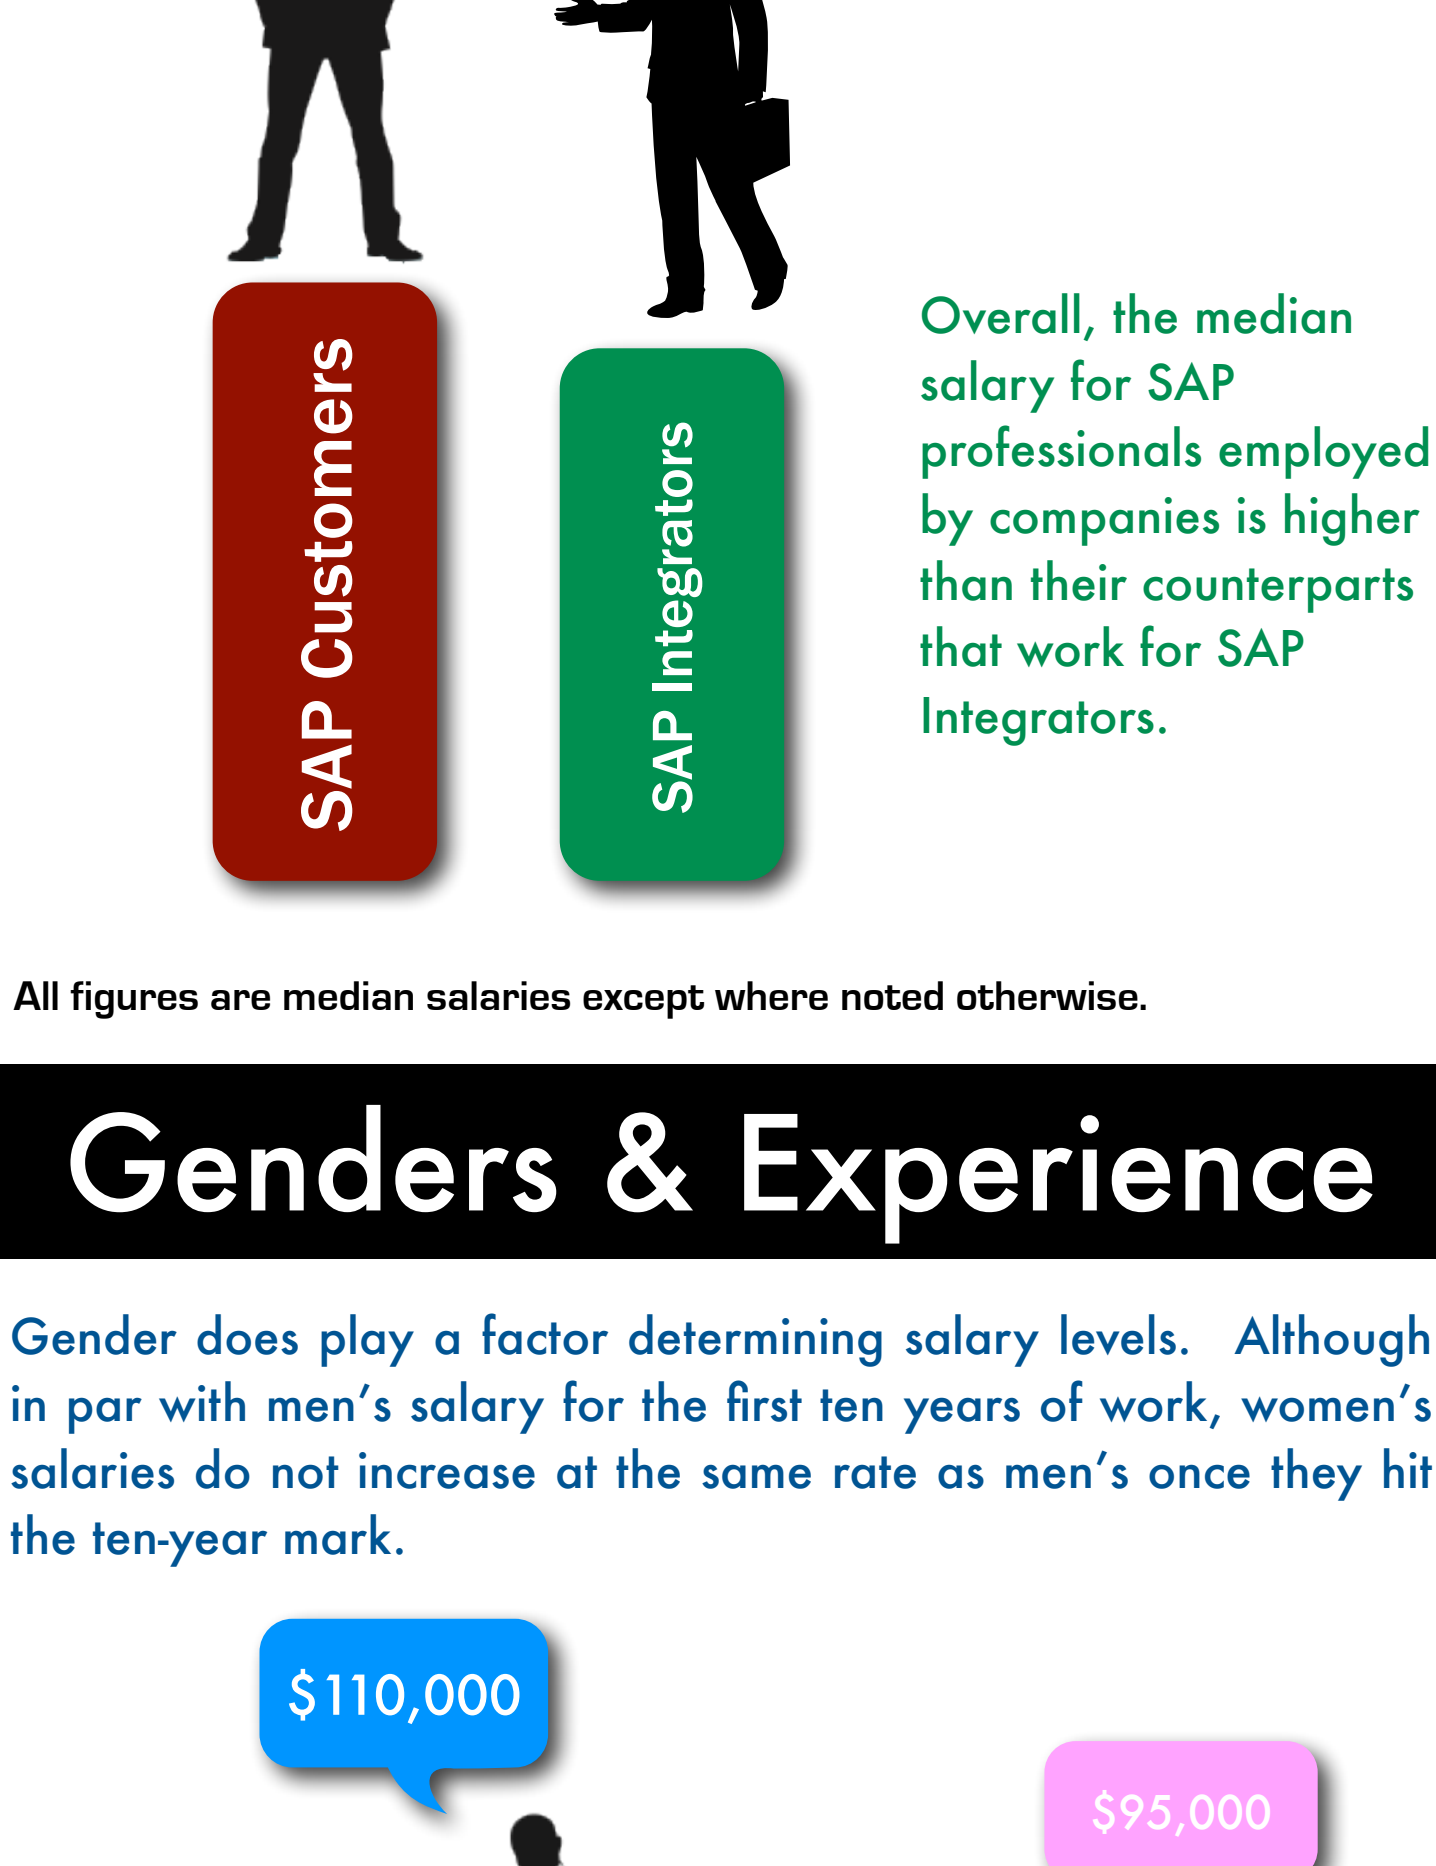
SAP Customers

SAP Integrators

Overall, the median salary for SAP professionals employed by companies is higher than their counterparts that work for SAP Integrators.

All figures are median salaries except where noted otherwise.

Genders & Experience

Gender does play a factor determining salary levels. Although in par with men's salary for the first ten years of work, women's salaries do not increase at the same rate as men's once they hit the ten-year mark.

$110,000

$95,000